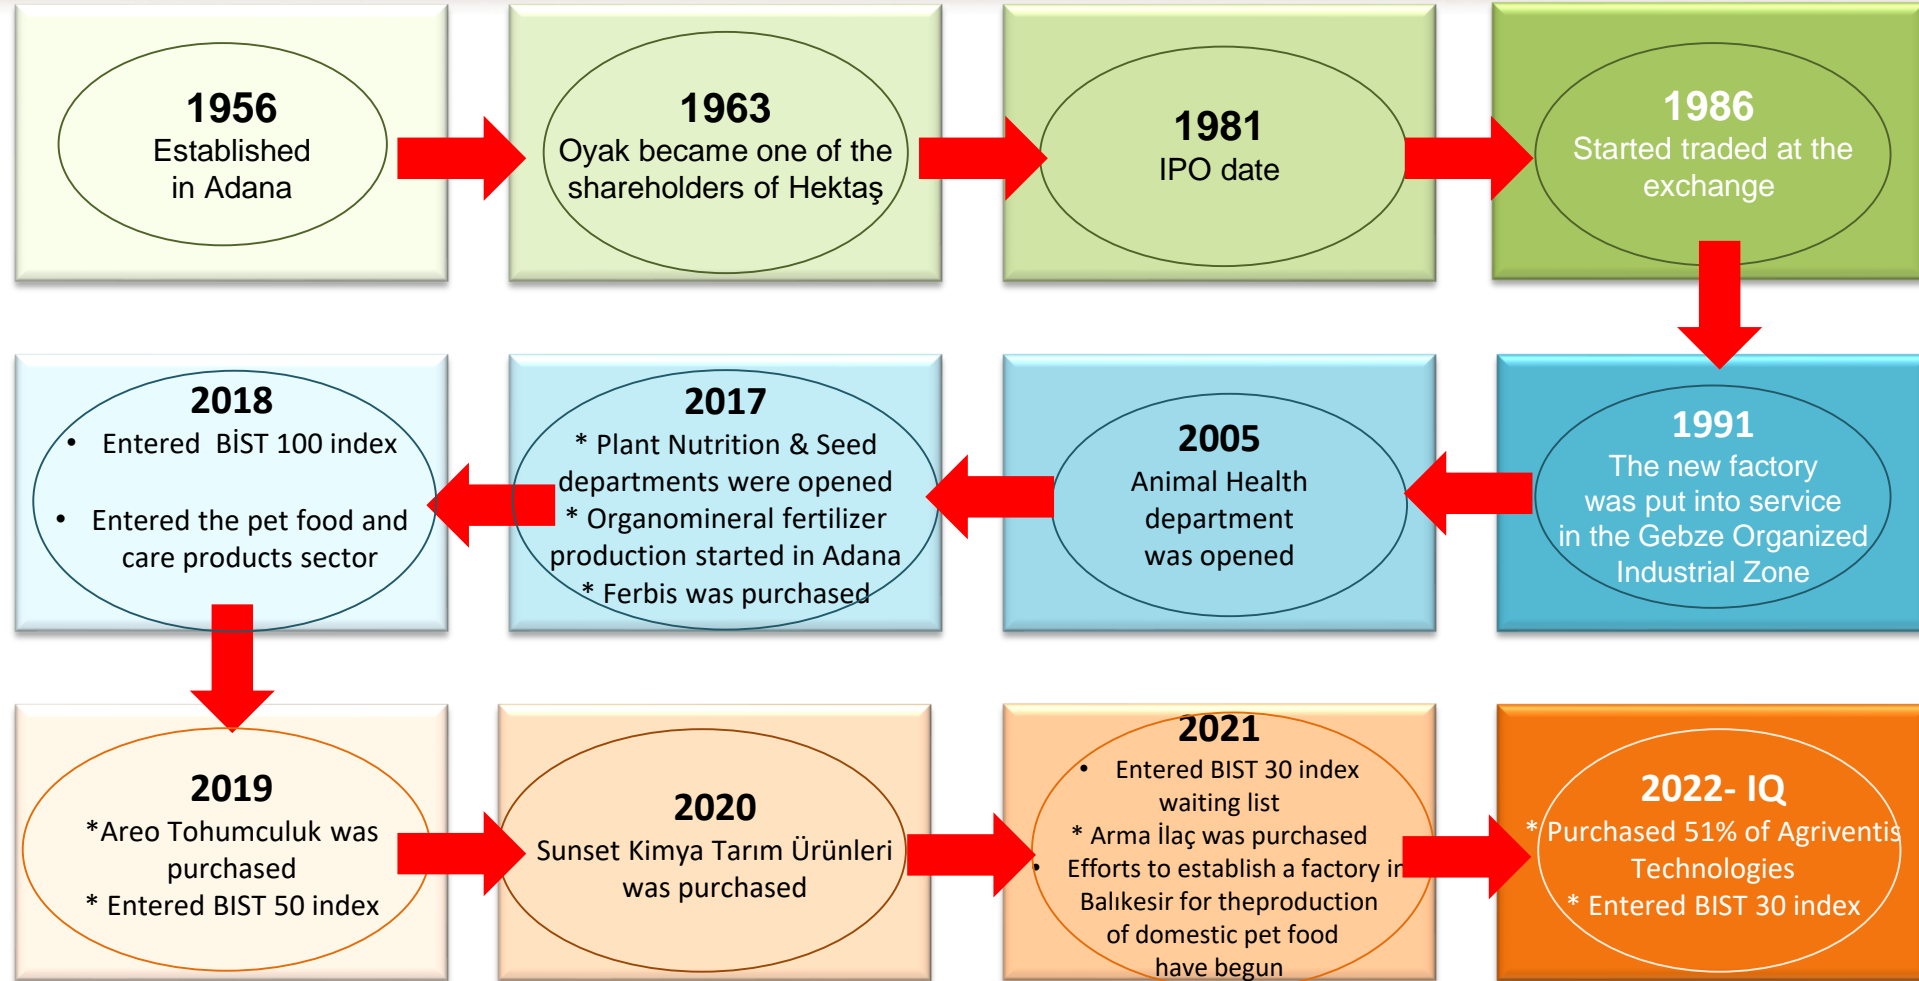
1956
Established in Adana

1963
Oyak became one of the shareholders of Hektaş

1981
IPO date

1986
Started traded at the exchange

1991
The new factory was put into service in the Gebze Organized Industrial Zone

2005
Animal Health department was opened

2017
* Plant Nutrition & Seed departments were opened
* Organomineral fertilizer production started in Adana
* Ferbis was purchased

2018
• Entered BİST 100 index
• Entered the pet food and care products sector

2019
*Areo Tohumculuk was purchased
* Entered BIST 50 index

2020
Sunset Kimya Tarım Ürünleri was purchased

2021
• Entered BIST 30 index waiting list
* Arma İlaç was purchased
• Efforts to establish a factory in Balıkesir for theproduction of domestic pet food have begun

2022- IQ
* Purchased 51% of Agriventis Technologies
* Entered BIST 30 index